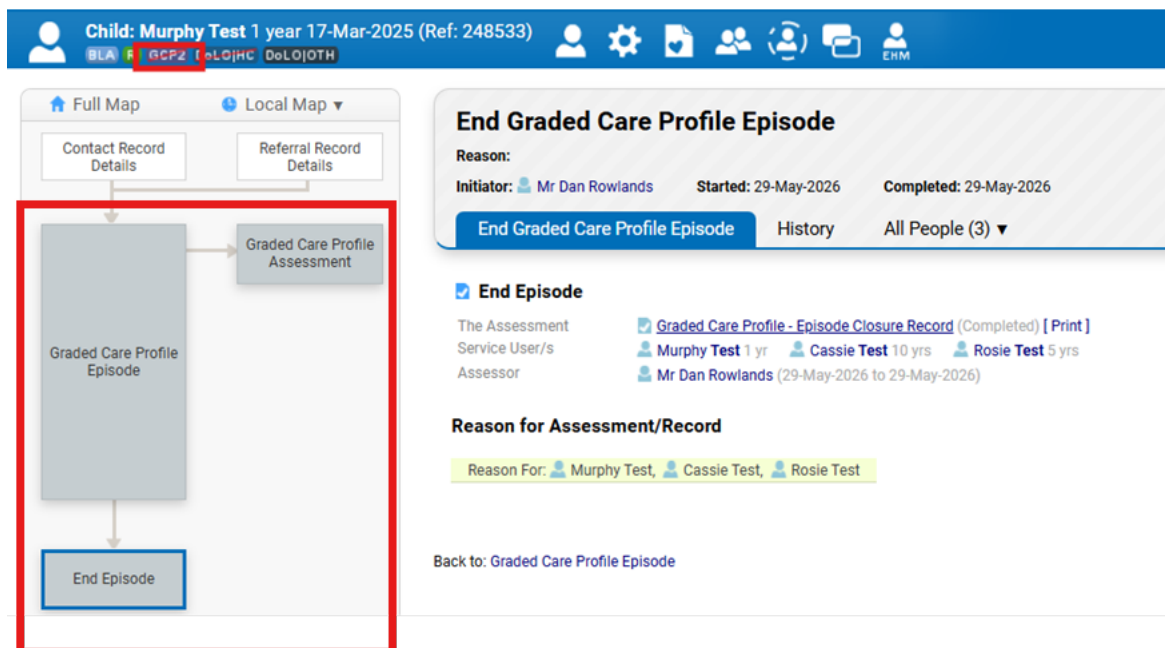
Child: Murphy Test 1 year 17-Mar-2025 (Ref: 248533)
BLA F GCP2 DoLO|HC DoLO|OTH
EHM

Full Map
Local Map ▾

Contact Record Details
Referral Record Details

Graded Care Profile Episode
Graded Care Profile Assessment
End Episode

End Graded Care Profile Episode
Reason:
Initiator: Mr Dan Rowlands Started: 29-May-2026 Completed: 29-May-2026

End Graded Care Profile Episode
History
All People (3) ▾

End Episode
The Assessment Graded Care Profile - Episode Closure Record (Completed) [ Print ]
Service User/s Murphy Test 1 yr Cassie Test 10 yrs Rosie Test 5 yrs
Assessor Mr Dan Rowlands (29-May-2026 to 29-May-2026)

Reason for Assessment/Record
Reason For: Murphy Test, Cassie Test, Rosie Test

Back to: Graded Care Profile Episode